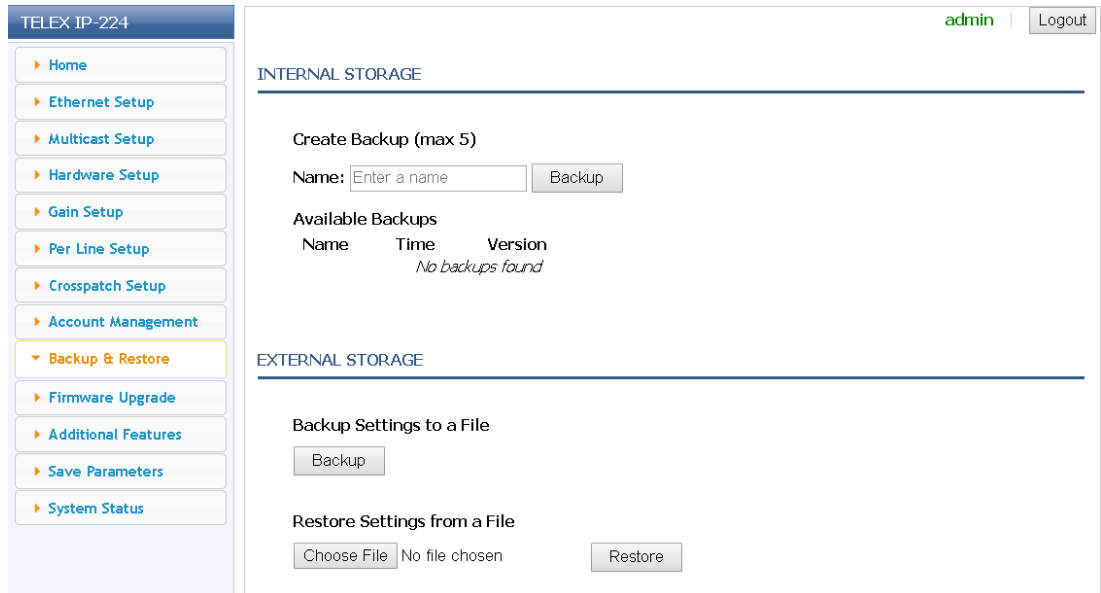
TELEX IP-224

Home
Ethernet Setup
Multicast Setup
Hardware Setup
Gain Setup
Per Line Setup
Crosspatch Setup
Account Management
Backup & Restore
Firmware Upgrade
Additional Features
Save Parameters
System Status

admin | Logout

INTERNAL STORAGE

Create Backup (max 5)

Name: Enter a name Backup

Available Backups

| Name | Time | Version |
|---|---|---|
| | No backups found | |

EXTERNAL STORAGE

Backup Settings to a File

Backup

Restore Settings from a File

Choose File No file chosen Restore